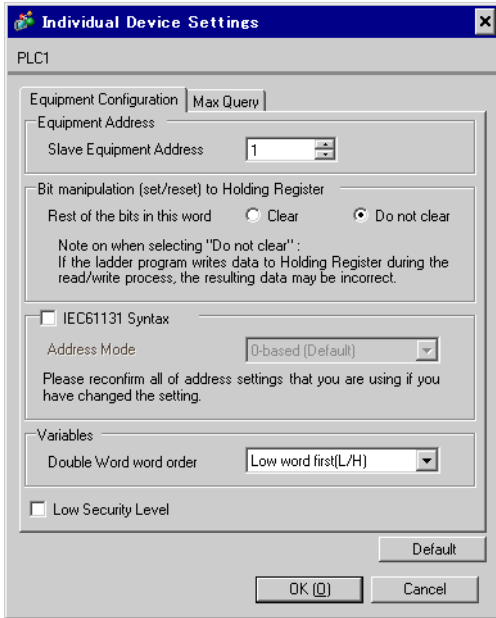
Individual Device Settings

PLC1

Equipment Configuration | Max Query

Equipment Address

Slave Equipment Address 1

Bit manipulation (set/reset) to Holding Register

Rest of the bits in this word Clear Do not clear

Note on when selecting "Do not clear" :
If the ladder program writes data to Holding Register during the read/write process, the resulting data may be incorrect.

IEC61131 Syntax

Address Mode 0-based (Default)

Please reconfirm all of address settings that you are using if you have changed the setting.

Variables

Double Word word order Low word first(L/H)

Low Security Level

Default

OK (O) Cancel